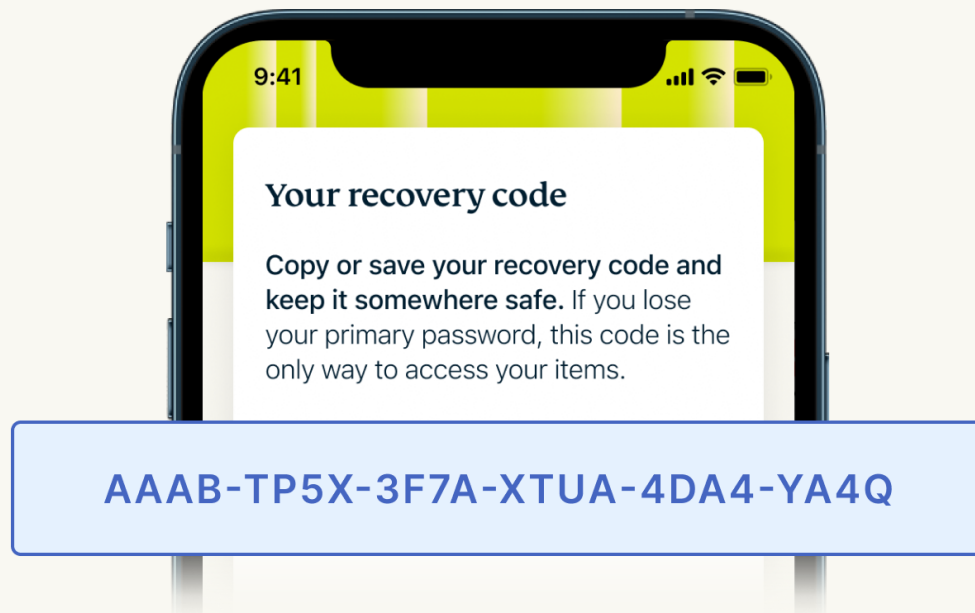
9:41

Your recovery code

**Copy or save your recovery code and keep it somewhere safe.** If you lose your primary password, this code is the only way to access your items.

AAAB-TP5X-3F7A-XTUA-4DA4-YA4Q